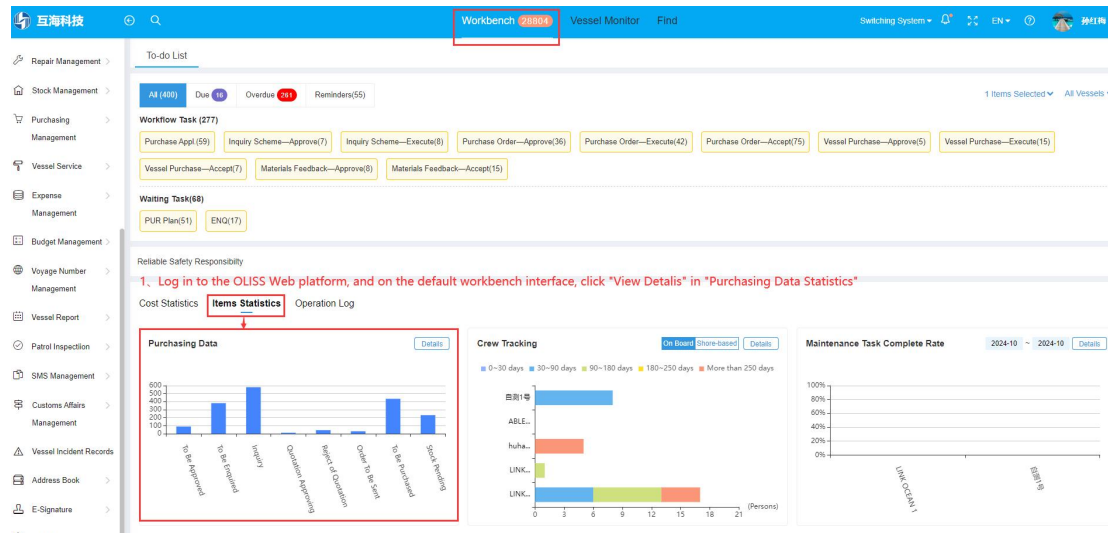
互海科技

Workbench 28804 Vessel Monitor Find

Switching System EN 孙红梅

Repair Management
Stock Management
Purchasing Management
Vessel Service
Expense Management
Budget Management
Voyage Number Management
Vessel Report
Patrol Inspection
SMS Management
Customs Affairs Management
Vessel Incident Records
Address Book
E-Signature

To-do List

All (400) Due 16 Overdue 261 Reminders(55)

1 Items Selected All Vessels

Workflow Task (277)

Purchase Appl.(59) Inquiry Scheme—Approve(7) Inquiry Scheme—Execute(8) Purchase Order—Approve(36) Purchase Order—Execute(42) Purchase Order—Accept(75) Vessel Purchase—Approve(5) Vessel Purchase—Execute(15) Vessel Purchase—Accept(7) Materials Feedback—Approve(8) Materials Feedback—Accept(15)

Waiting Task(68)

PUR Plan(51) ENQ(17)

Reliable Safety Responsibility

1、Log in to the OLISS Web platform, and on the default workbench interface, click "View Detalis" in "Purchasing Data Statistics"

Cost Statistics Items Statistics Operation Log

Purchasing Data Details

600 500 400 300 200 100 0

To Be Approved To Be Enquired Inquiry Quotation Approving Reject of Quotation Order To Be Sent To Be Purchased Stock Pending

Crew Tracking On Board Shore-based Details

0~30 days 30~90 days 90~180 days 180~250 days More than 250 days

互海1号 ABLE... huha... LINK... LINK...

0 3 6 9 12 15 18 21 (Persons)

Maintenance Task Complete Rate 2024-10 ~ 2024-10 Details

100% 80% 60% 40% 20% 0%

LINK OCEAN 1 互海1号